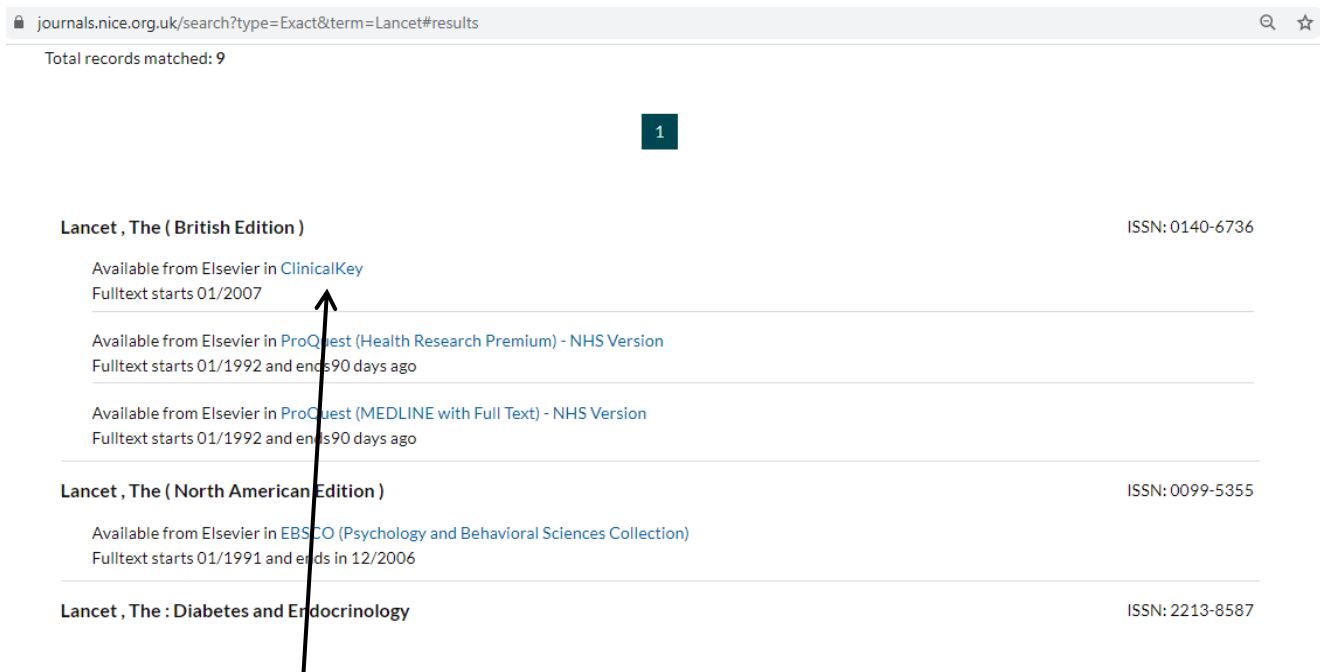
journals.nice.org.uk/search?type=Exact&term=Lancet#results

Total records matched: 9

1

Lancet , The ( British Edition )

ISSN: 0140-6736

Available from Elsevier in ClinicalKey
Fulltext starts 01/2007

Available from Elsevier in ProQuest (Health Research Premium) - NHS Version
Fulltext starts 01/1992 and ends90 days ago

Available from Elsevier in ProQuest (MEDLINE with Full Text) - NHS Version
Fulltext starts 01/1992 and ends90 days ago

Lancet , The ( North American Edition )

ISSN: 0099-5355

Available from Elsevier in EBSCO (Psychology and Behavioral Sciences Collection)
Fulltext starts 01/1991 and ends in 12/2006

Lancet , The : Diabetes and Endocrinology

ISSN: 2213-8587